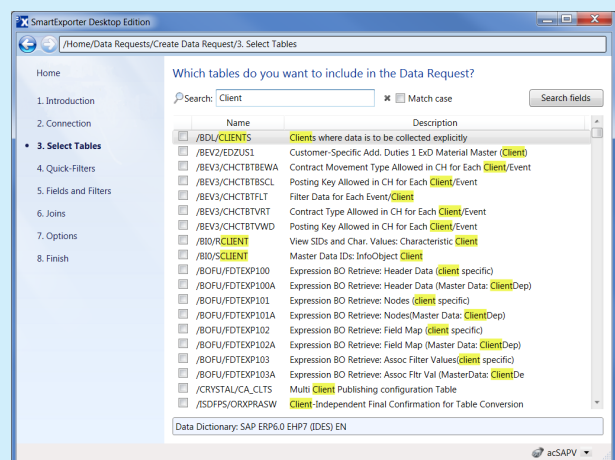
SmartExporter Desktop Edition

/Home/Data Requests/Create Data Request/3. Select Tables

Home

1. Introduction

2. Connection

3. Select Tables

4. Quick-Filters

5. Fields and Filters

6. Joins

7. Options

8. Finish

Which tables do you want to include in the Data Request?

Search: Client

Match case

Search fields

| Name | Description |
|---|---|
| /BDL/CLIENTS | Clients where data is to be collected explicitly |
| /BEV2/EDZUS1 | Customer-Specific Add. Duties 1 ExD Material Master (Client) |
| /BEV3/CHCTBTBEWA | Contract Movement Type Allowed in CH for Each Client/Event |
| /BEV3/CHCTBTBSCL | Posting Key Allowed in CH for Each Client/Event |
| /BEV3/CHCTBTFLT | Filter Data for Each Event/Client |
| /BEV3/CHCTBTVRT | Contract Type Allowed in CH for Each Client/Event |
| /BEV3/CHCTBTVWD | Posting Key Allowed in CH for Each Client/Event |
| /BI0/RCLIENT | View SIDs and Char. Values: Characteristic Client |
| /BI0/SCLIENT | Master Data IDs: InfoObject Client |
| /BOFU/FDTEXP100 | Expression BO Retrieve: Header Data (client specific) |
| /BOFU/FDTEXP100A | Expression BO Retrieve: Header Data (Master Data: ClientDep) |
| /BOFU/FDTEXP101 | Expression BO Retrieve: Nodes (client specific) |
| /BOFU/FDTEXP101A | Expression BO Retrieve: Nodes(Master Data: ClientDep) |
| /BOFU/FDTEXP102 | Expression BO Retrieve: Field Map (client specific) |
| /BOFU/FDTEXP102A | Expression BO Retrieve: Field Map (Master Data: ClientDep) |
| /BOFU/FDTEXP103 | Expression BO Retrieve: Assoc Filter Values(client specific) |
| /BOFU/FDTEXP103A | Expression BO Retrieve: Assoc Fltr Val (MasterData: ClientDe |
| /CRYSTAL/CA_CLTS | Multi Client Publishing configuration Table |
| /ISDFPS/ORXPRASW | Client-Independent Final Confirmation for Table Conversion |

Data Dictionary: SAP ERP6.0 EHP7 (IDES) EN

acSAPV